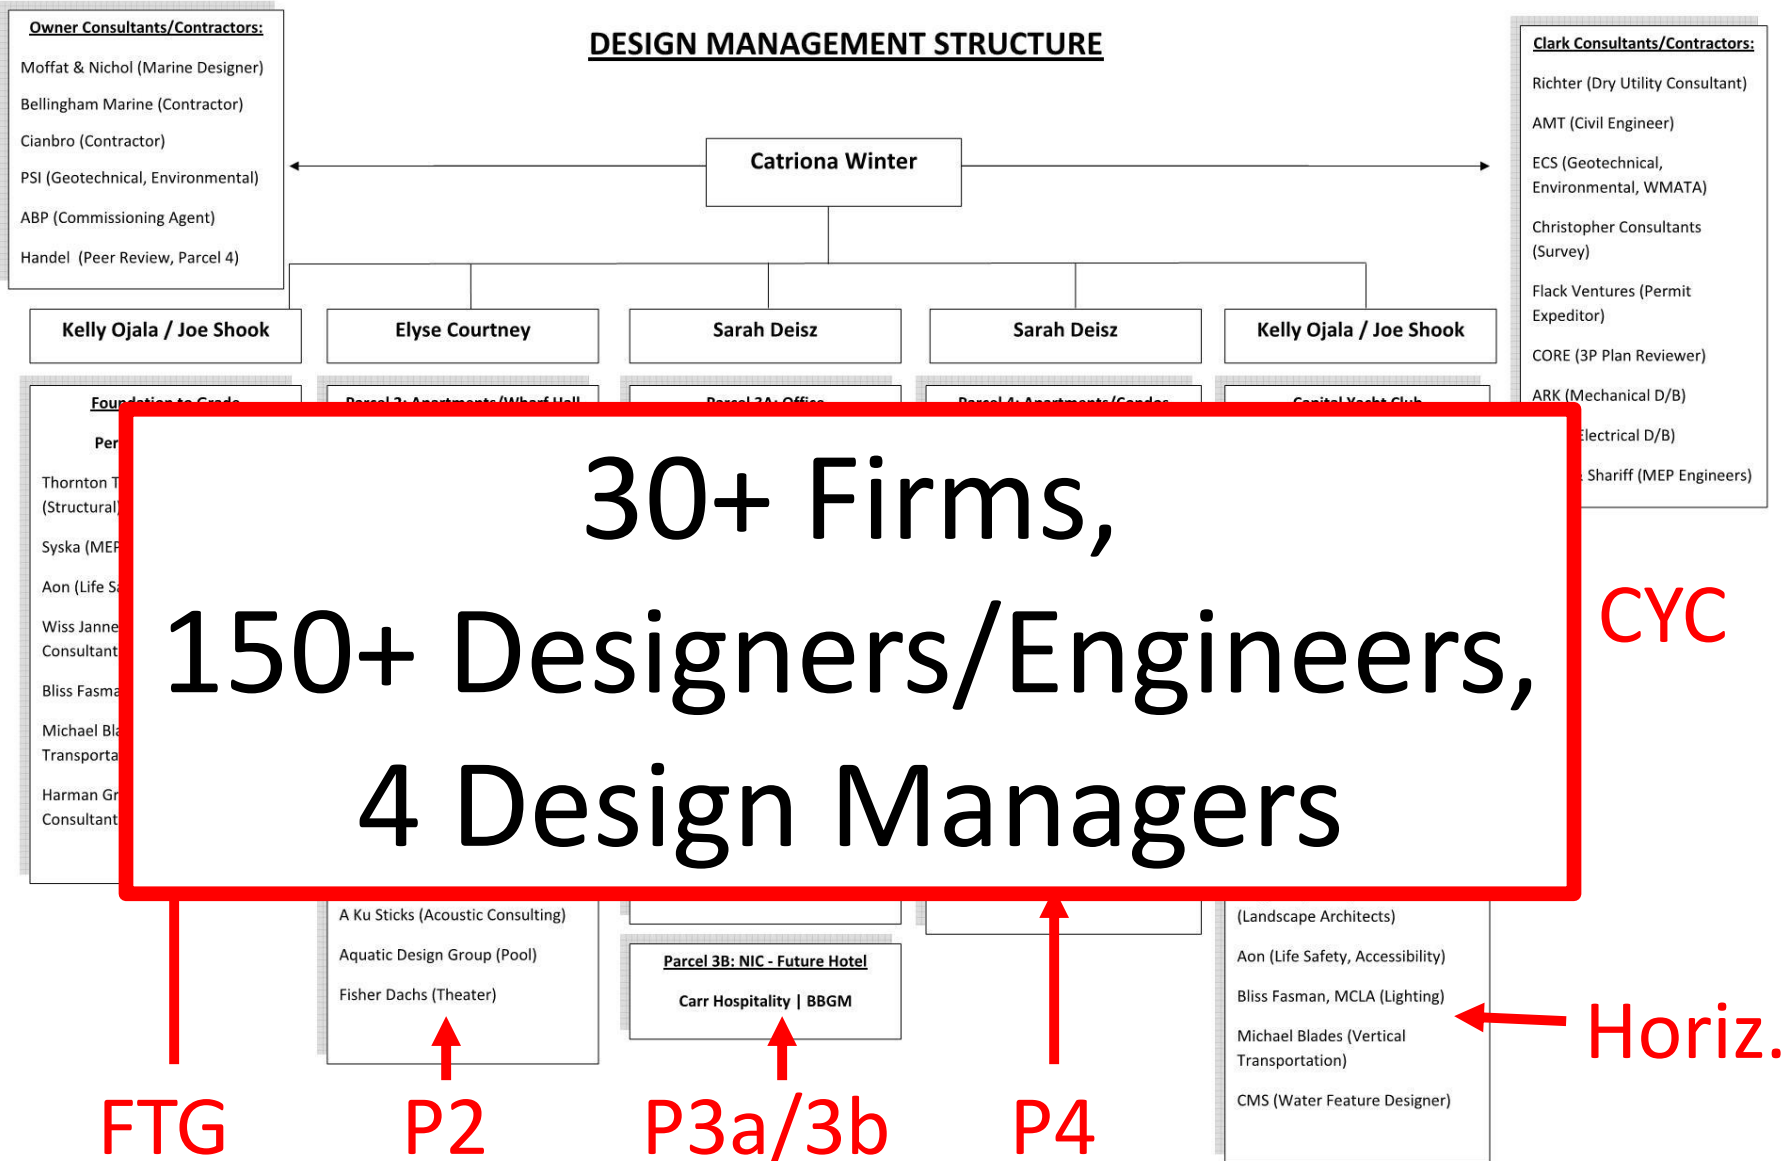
Owner Consultants/Contractors:

Moffat & Nichol (Marine Designer)

Bellingham Marine (Contractor)

Cianbro (Contractor)

PSI (Geotechnical, Environmental)

ABP (Commissioning Agent)

Handel (Peer Review, Parcel 4)

DESIGN MANAGEMENT STRUCTURE

Catriona Winter

Clark Consultants/Contractors:

Richter (Dry Utility Consultant)

AMT (Civil Engineer)

ECS (Geotechnical, Environmental, WMATA)

Christopher Consultants (Survey)

Flack Ventures (Permit Expeditor)

CORE (3P Plan Reviewer)

ARK (Mechanical D/B)

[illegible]lectrical D/B)

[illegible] Shariff (MEP Engineers)

Kelly Ojala / Joe Shook

Elyse Courtney

Sarah Deisz

Sarah Deisz

Kelly Ojala / Joe Shook

Foundation to Grade

Per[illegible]

Thornton T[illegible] (Structural)

Syska (MEP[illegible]

Aon (Life S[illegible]

Wiss Janne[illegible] Consultant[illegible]

Bliss Fasma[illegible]

Michael Bla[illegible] Transporta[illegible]

Harman Gr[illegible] Consultant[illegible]

Parcel 2: Apartments/Wharf Hall

Parcel 3A: Office

Parcel 4: Apartments/Condos

Capital Yacht Club

30+ Firms,
150+ Designers/Engineers,
4 Design Managers

CYC

A Ku Sticks (Acoustic Consulting)

Aquatic Design Group (Pool)

Fisher Dachs (Theater)

Parcel 3B: NIC - Future Hotel

Carr Hospitality | BBGM

(Landscape Architects)

Aon (Life Safety, Accessibility)

Bliss Fasman, MCLA (Lighting)

Michael Blades (Vertical Transportation)

CMS (Water Feature Designer)

Horiz.

FTG

P2

P3a/3b

P4